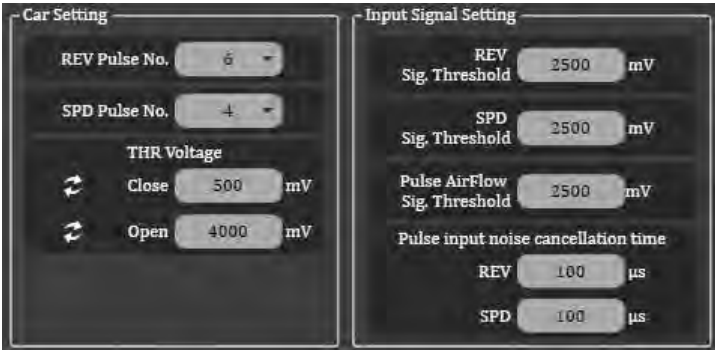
Car Setting

REV Pulse No. 6

SPD Pulse No. 4

THR Voltage

Close 500 mV

Open 4000 mV

Input Signal Setting

REV Sig. Threshold 2500 mV

SPD Sig. Threshold 2500 mV

Pulse AirFlow Sig. Threshold 2500 mV

Pulse input noise cancellation time

REV 100 µs

SPD 100 µs